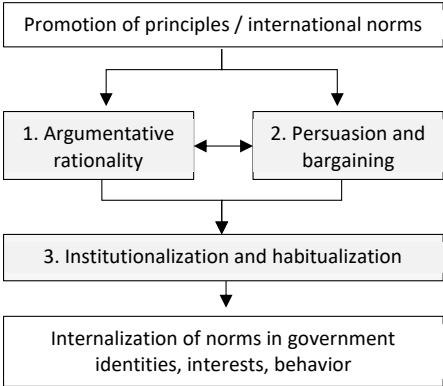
Promotion of principles / international norms

1. Argumentative rationality

2. Persuasion and bargaining

3. Institutionalization and habitualization

Internalization of norms in government identities, interests, behavior